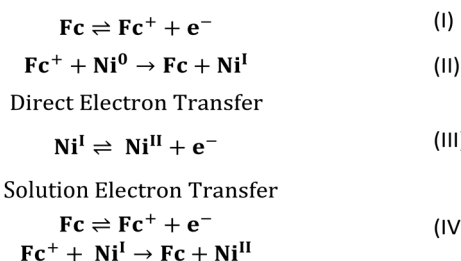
$\mathbf{Fc} \rightleftharpoons \mathbf{Fc}^{+} + \mathbf{e}^{-}$ (I)

$\mathbf{Fc}^{+} + \mathbf{Ni}^{\mathbf{0}} \rightarrow \mathbf{Fc} + \mathbf{Ni}^{\mathbf{I}}$ (II)

Direct Electron Transfer

$\mathbf{Ni}^{\mathbf{I}} \rightleftharpoons \mathbf{Ni}^{\mathbf{II}} + \mathbf{e}^{-}$ (III

Solution Electron Transfer

$\mathbf{Fc} \rightleftharpoons \mathbf{Fc}^{+} + \mathbf{e}^{-}$ (IV

$\mathbf{Fc}^{+} + \mathbf{Ni}^{\mathbf{I}} \rightarrow \mathbf{Fc} + \mathbf{Ni}^{\mathbf{II}}$